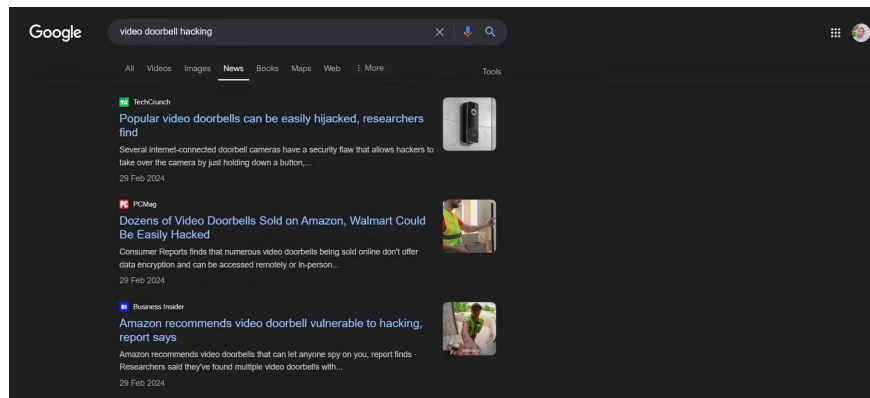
Google

video doorbell hacking

All Videos Images News Books Maps Web ⋮ More

Tools

TechCrunch

Popular video doorbells can be easily hijacked, researchers find

Several internet-connected doorbell cameras have a security flaw that allows hackers to take over the camera by just holding down a button,...

29 Feb 2024

PCMag

Dozens of Video Doorbells Sold on Amazon, Walmart Could Be Easily Hacked

Consumer Reports finds that numerous video doorbells being sold online don't offer data encryption and can be accessed remotely or in-person...

29 Feb 2024

Business Insider

Amazon recommends video doorbell vulnerable to hacking, report says

Amazon recommends video doorbells that can let anyone spy on you, report finds · Researchers said they've found multiple video doorbells with...

29 Feb 2024